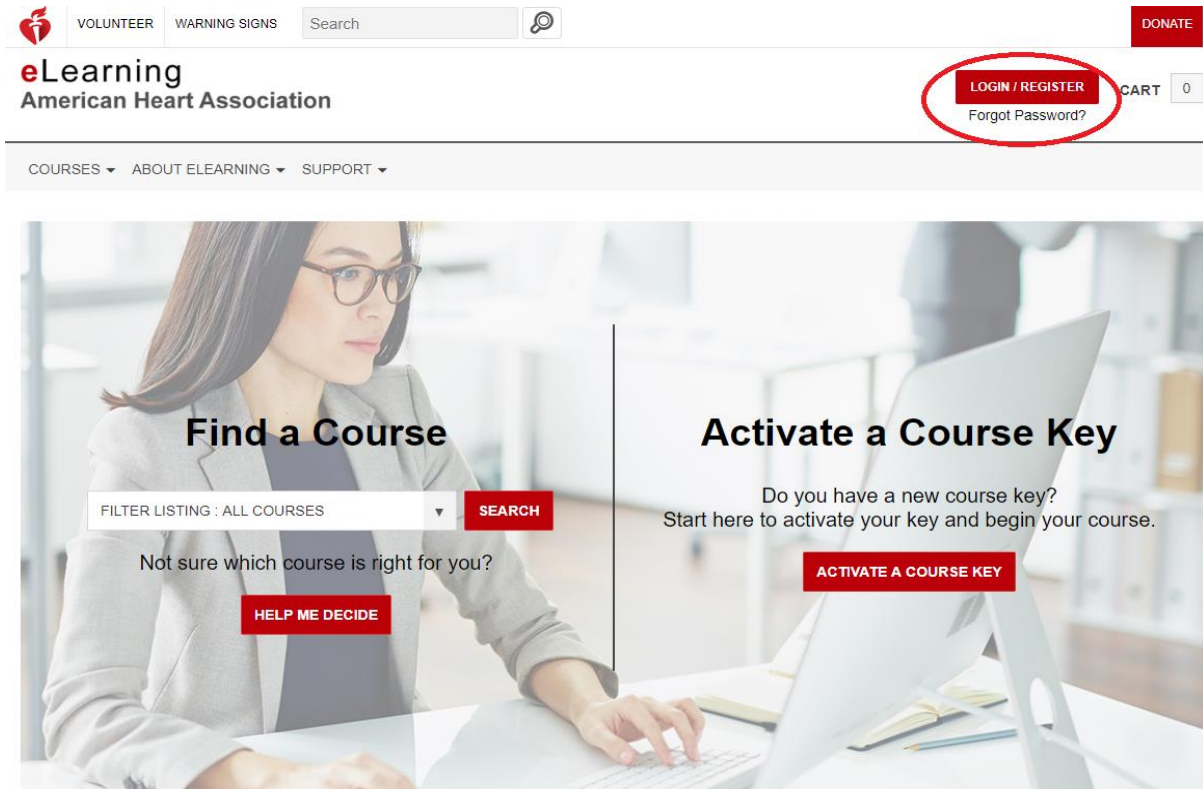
VOLUNTEER WARNING SIGNS Search DONATE

eLearning
American Heart Association

LOGIN / REGISTER
Forgot Password?

CART 0

COURSES ▾ ABOUT ELEARNING ▾ SUPPORT ▾

Find a Course

FILTER LISTING : ALL COURSES SEARCH

Not sure which course is right for you?

HELP ME DECIDE

Activate a Course Key

Do you have a new course key?
Start here to activate your key and begin your course.

ACTIVATE A COURSE KEY